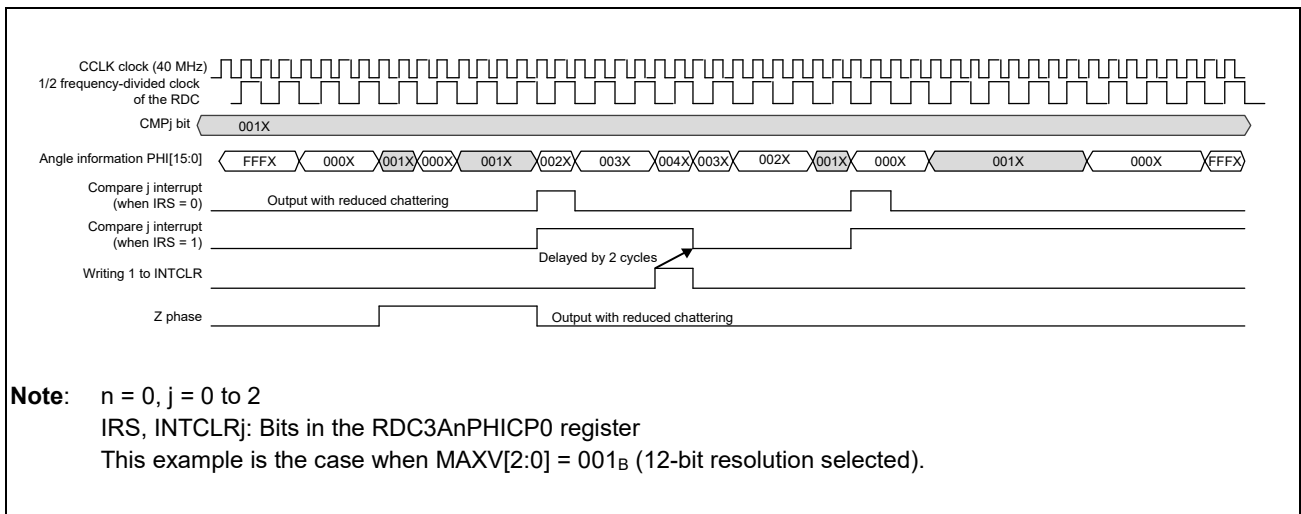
CCLK clock (40 MHz)
1/2 frequency-divided clock of the RDC
CMPj bit
001X
Angle information PHI[15:0]
FFFX 000X 001X 000X 001X 002X 003X 004X 003X 002X 001X 000X 001X 000X FFFX
Compare j interrupt (when IRS = 0)
Output with reduced chattering
Compare j interrupt (when IRS = 1)
Delayed by 2 cycles
Writing 1 to INTCLR
Z phase
Output with reduced chattering

**Note**: n = 0, j = 0 to 2
IRS, INTCLRj: Bits in the RDC3AnPHICP0 register
This example is the case when MAXV[2:0] = $001_B$ (12-bit resolution selected).